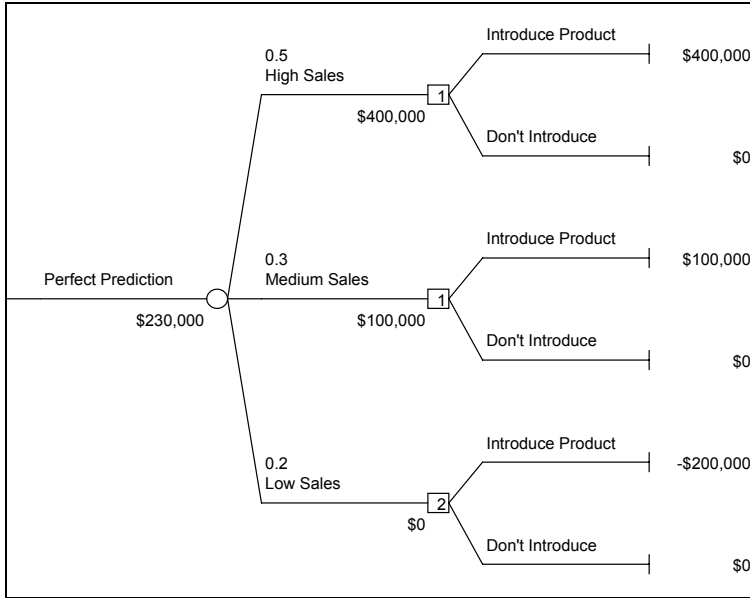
Perfect Prediction
$230,000

0.5
High Sales
$400,000
1
Introduce Product
$400,000
Don't Introduce
$0

0.3
Medium Sales
$100,000
1
Introduce Product
$100,000
Don't Introduce
$0

0.2
Low Sales
$0
2
Introduce Product
-$200,000
Don't Introduce
$0